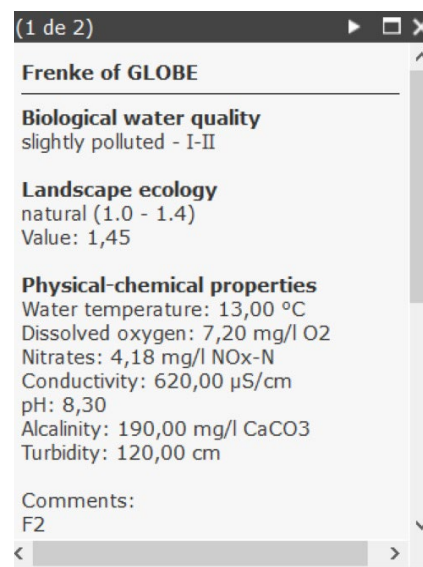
(1 de 2)

Frenke of GLOBE

Biological water quality
slightly polluted - I-II

Landscape ecology
natural (1.0 - 1.4)
Value: 1,45

Physical-chemical properties
Water temperature: 13,00 °C
Dissolved oxygen: 7,20 mg/l $O_2$
Nitrates: 4,18 mg/l NOx-N
Conductivity: 620,00 µS/cm
pH: 8,30
Alcalinity: 190,00 mg/l $CaCO_3$
Turbidity: 120,00 cm

Comments:
F2